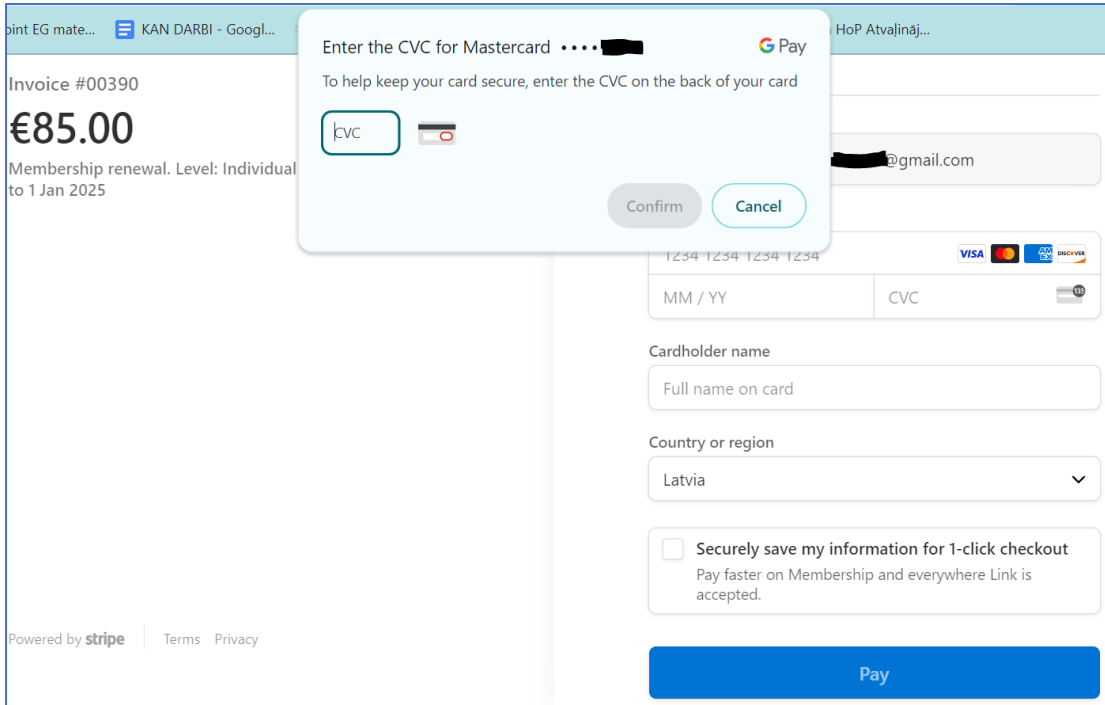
oint EG mate... KAN DARBI - Googl... HoP Atvaļināj...

Enter the CVC for Mastercard •••• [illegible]
G Pay
To help keep your card secure, enter the CVC on the back of your card
CVC
Confirm
Cancel

Invoice #00390
€85.00
Membership renewal. Level: Individual
to 1 Jan 2025

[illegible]@gmail.com

1234 1234 1234 1234
VISA DISCOVER
MM / YY
CVC
135

Cardholder name
Full name on card

Country or region
Latvia

Securely save my information for 1-click checkout
Pay faster on Membership and everywhere Link is accepted.

Powered by stripe Terms Privacy

Pay